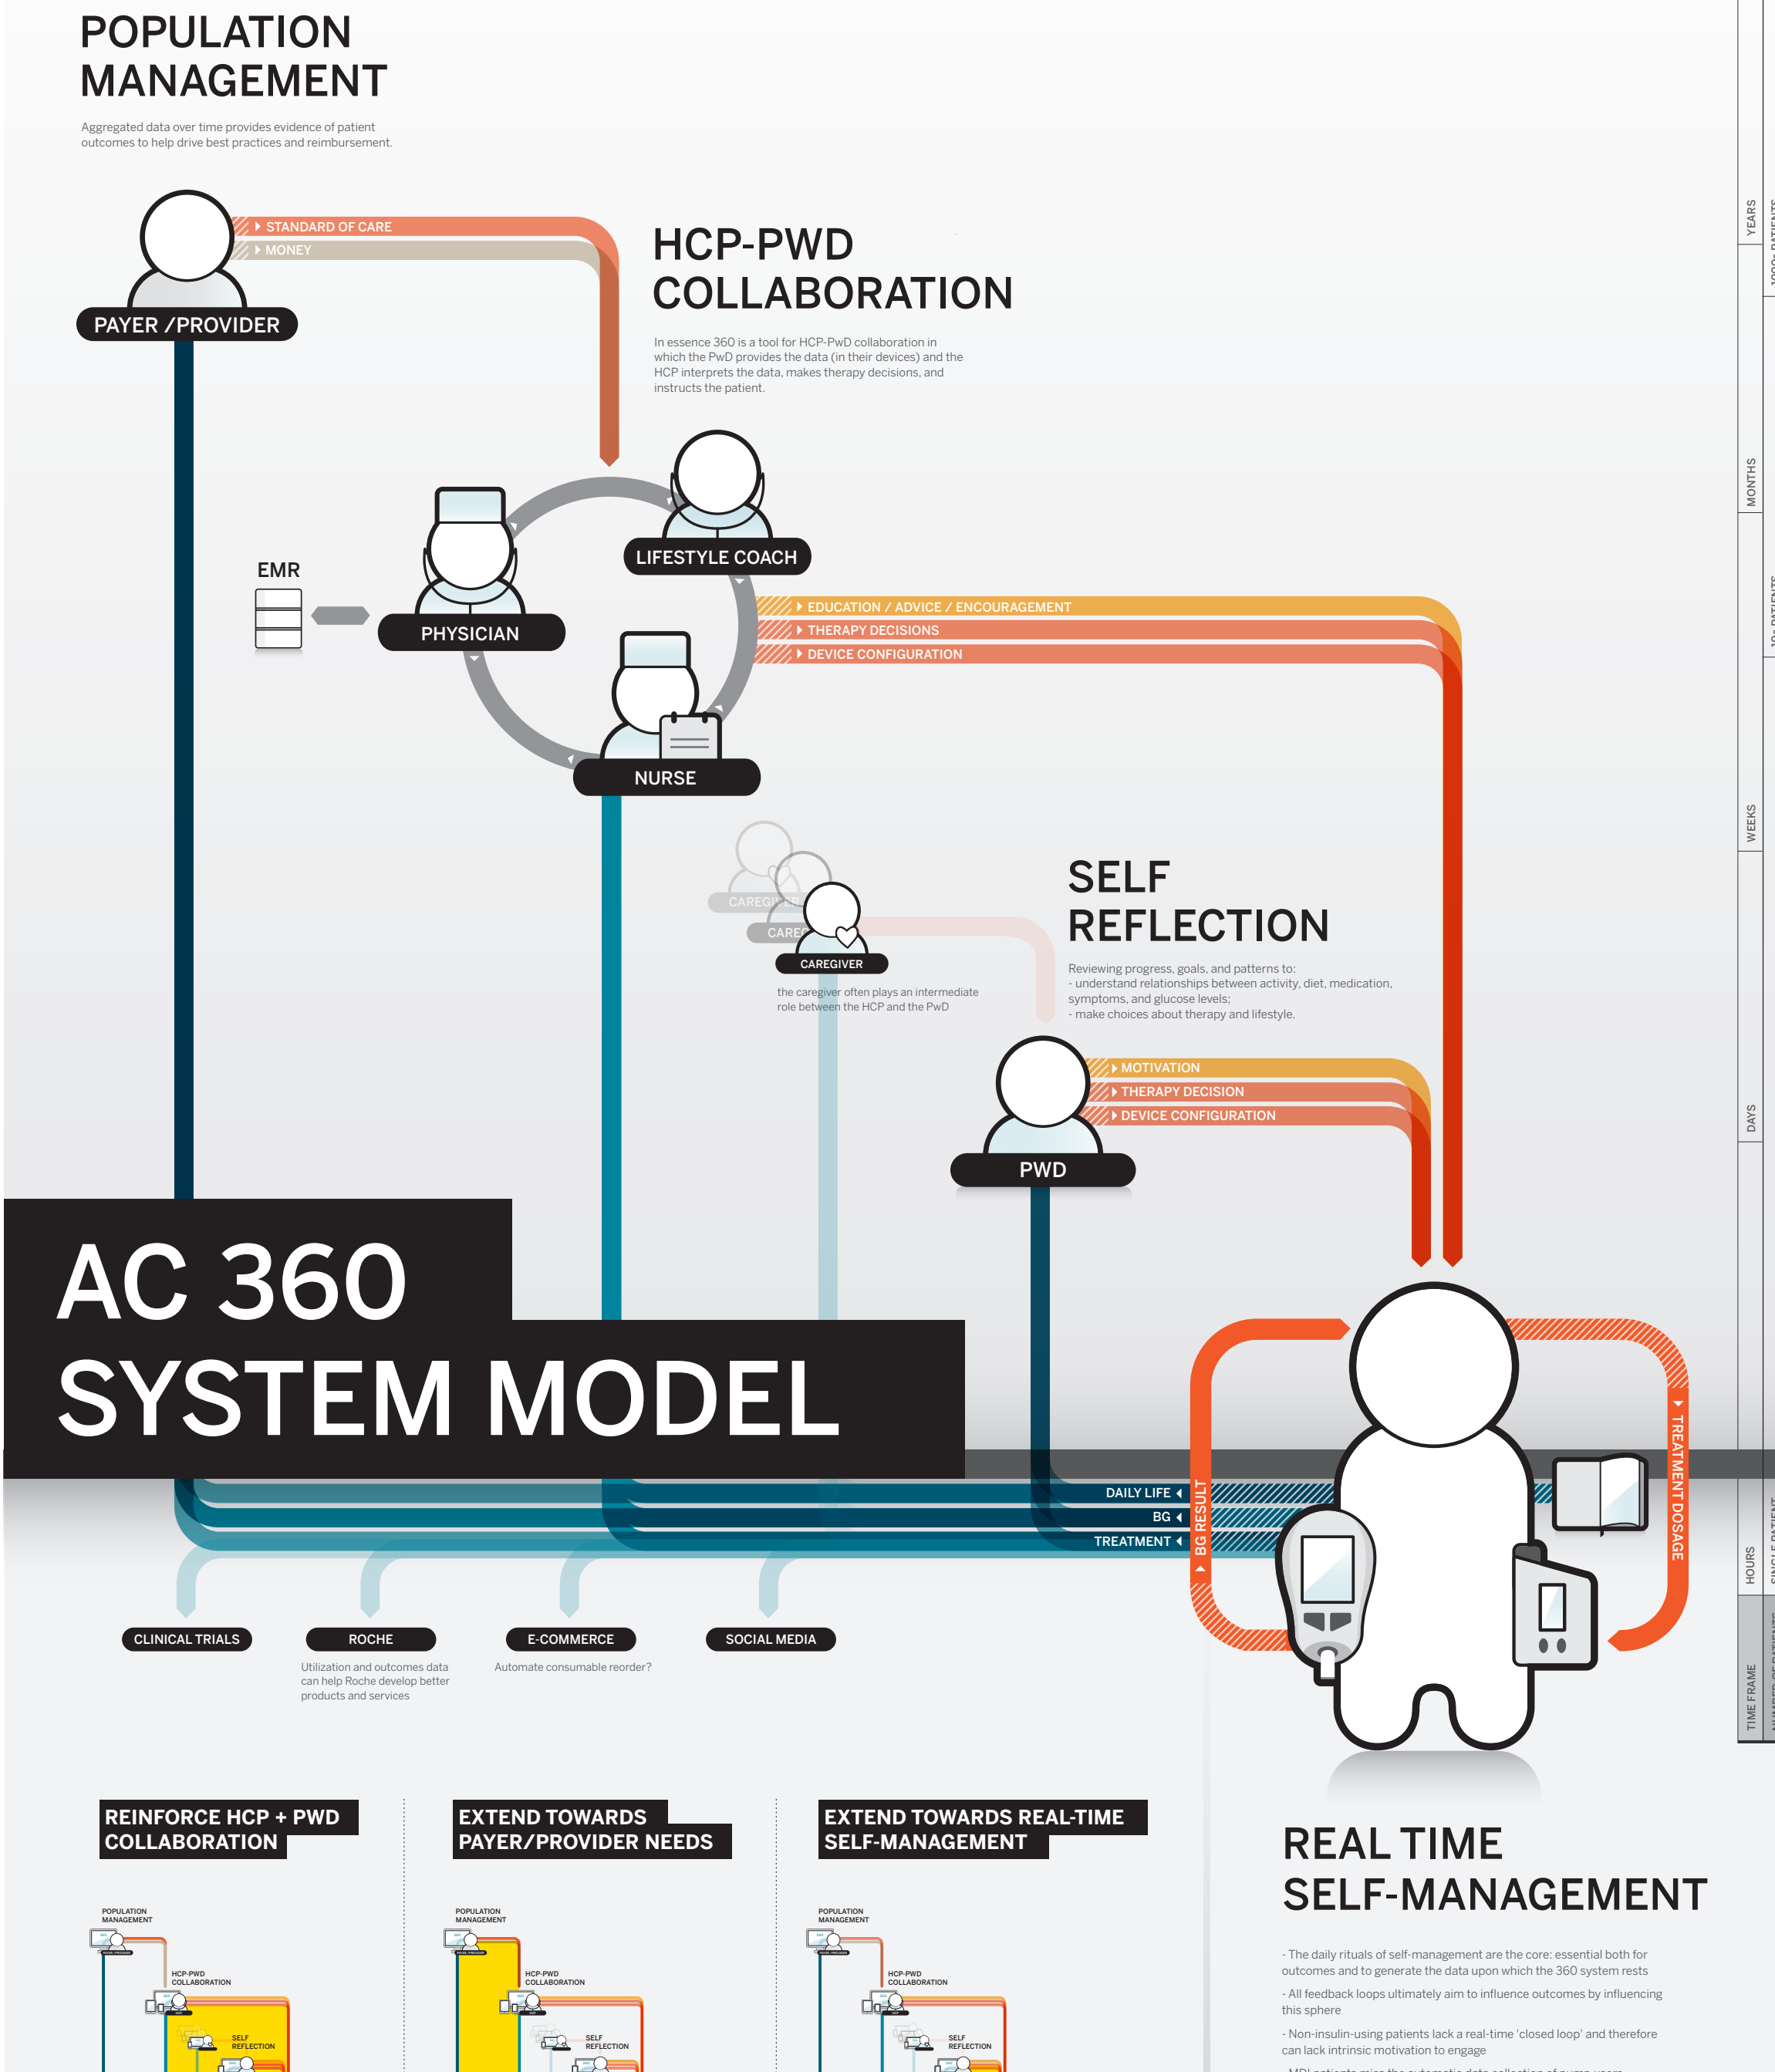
POPULATION MANAGEMENT

Aggregated data over time provides evidence of patient outcomes to help drive best practices and reimbursement.

STANDARD OF CARE
MONEY

PAYER /PROVIDER

HCP-PWD COLLABORATION

In essence 360 is a tool for HCP-PwD collaboration in which the PwD provides the data (in their devices) and the HCP interprets the data, makes therapy decisions, and instructs the patient.

EMR

PHYSICIAN

LIFESTYLE COACH

NURSE

EDUCATION / ADVICE / ENCOURAGEMENT
THERAPY DECISIONS
DEVICE CONFIGURATION

CAREGIVER
CAREGIVER
CAREGIVER

the caregiver often plays an intermediate role between the HCP and the PwD

SELF REFLECTION

Reviewing progress, goals, and patterns to:
- understand relationships between activity, diet, medication, symptoms, and glucose levels;
- make choices about therapy and lifestyle.

MOTIVATION
THERAPY DECISION
DEVICE CONFIGURATION

PWD

AC 360 SYSTEM MODEL

DAILY LIFE
BG
TREATMENT
BG RESULT
TREATMENT DOSAGE

CLINICAL TRIALS
ROCHE
Utilization and outcomes data can help Roche develop better products and services
E-COMMERCE
Automate consumable reorder?
SOCIAL MEDIA

YEARS
MONTHS
WEEKS
DAYS
HOURS
TIME FRAME

REINFORCE HCP + PWD COLLABORATION

EXTEND TOWARDS PAYER/PROVIDER NEEDS

EXTEND TOWARDS REAL-TIME SELF-MANAGEMENT

POPULATION MANAGEMENT
HCP-PWD COLLABORATION
SELF REFLECTION

POPULATION MANAGEMENT
HCP-PWD COLLABORATION
SELF REFLECTION

POPULATION MANAGEMENT
HCP-PWD COLLABORATION
SELF REFLECTION

REAL TIME SELF-MANAGEMENT

- The daily rituals of self-management are the core: essential both for outcomes and to generate the data upon which the 360 system rests

- All feedback loops ultimately aim to influence outcomes by influencing this sphere

- Non-insulin-using patients lack a real-time 'closed loop' and therefore can lack intrinsic motivation to engage

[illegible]